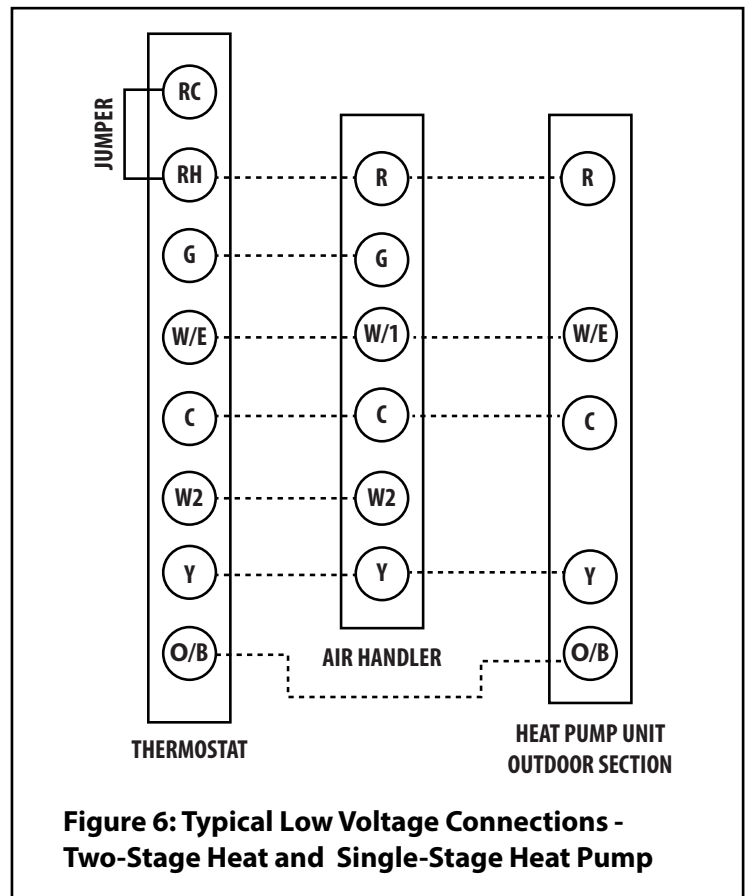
JUMPER

RC

RH

G

W/E

C

W2

Y

O/B

THERMOSTAT

R

G

W/1

C

W2

Y

AIR HANDLER

R

W/E

C

Y

O/B

HEAT PUMP UNIT OUTDOOR SECTION

Figure 6: Typical Low Voltage Connections - Two-Stage Heat and Single-Stage Heat Pump